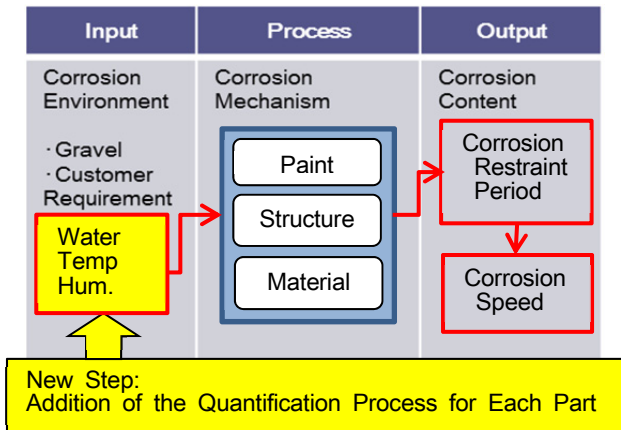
| Input | Process | Output |
|---|---|---|
| Corrosion Environment | Corrosion Mechanism | Corrosion Content |

·Gravel
·Customer Requirement

Water
Temp
Hum.

Paint

Structure

Material

Corrosion Restraint Period

Corrosion Speed

New Step:
Addition of the Quantification Process for Each Part